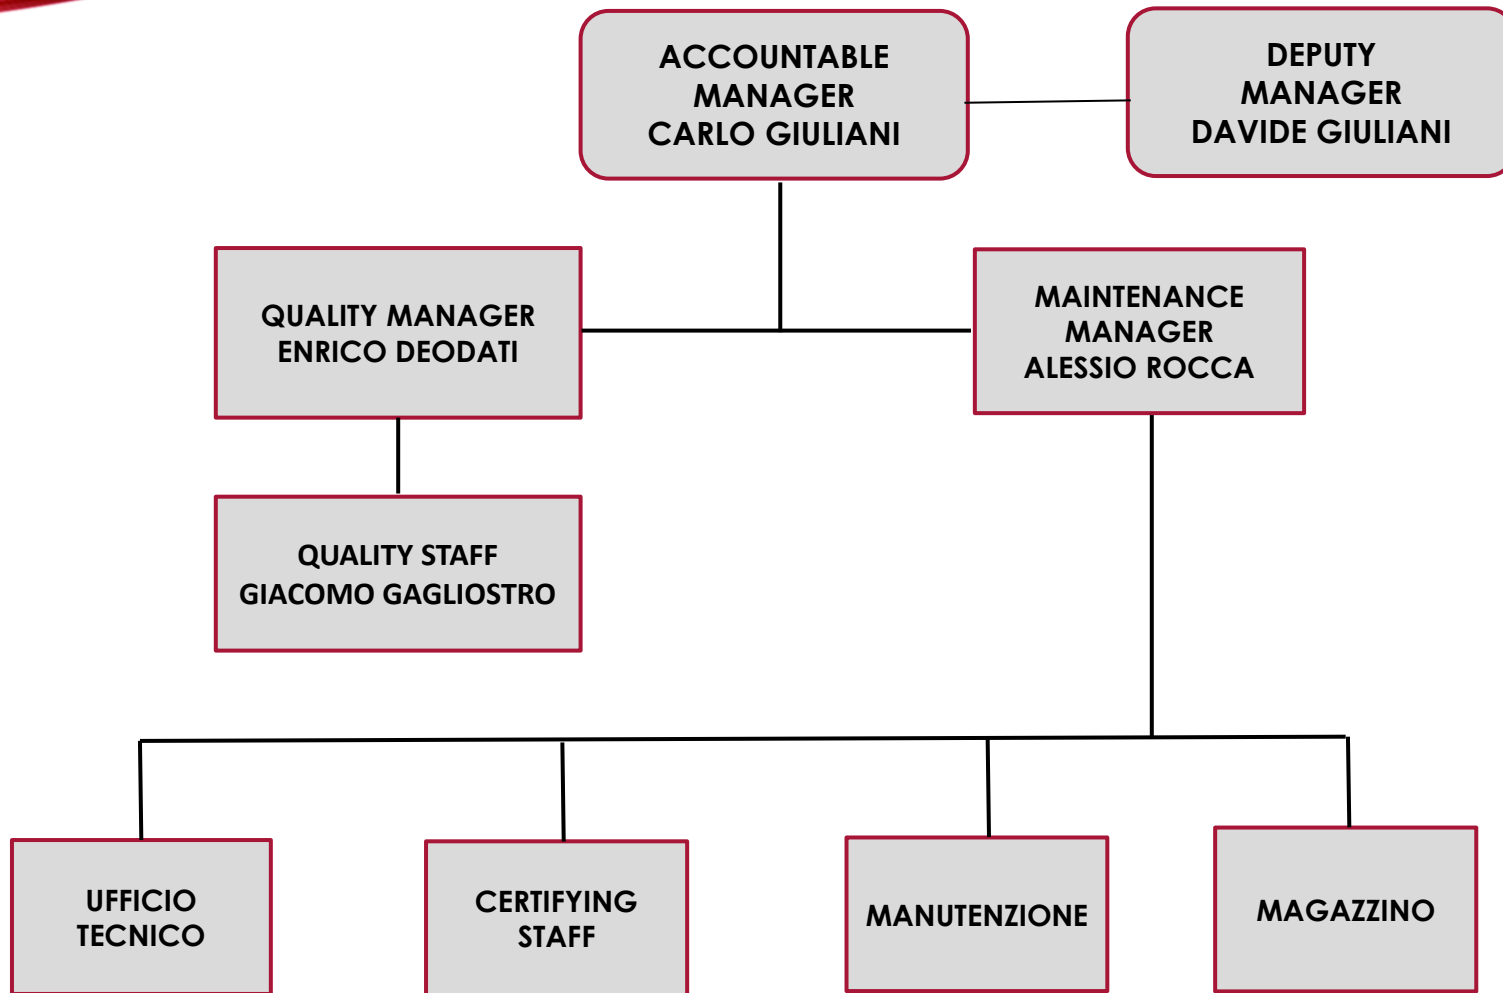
ACCOUNTABLE MANAGER CARLO GIULIANI

DEPUTY MANAGER DAVIDE GIULIANI

QUALITY MANAGER ENRICO DEODATI

MAINTENANCE MANAGER ALESSIO ROCCA

QUALITY STAFF GIACOMO GAGLIOSTRO

UFFICIO TECNICO

CERTIFYING STAFF

MANUTENZIONE

MAGAZZINO